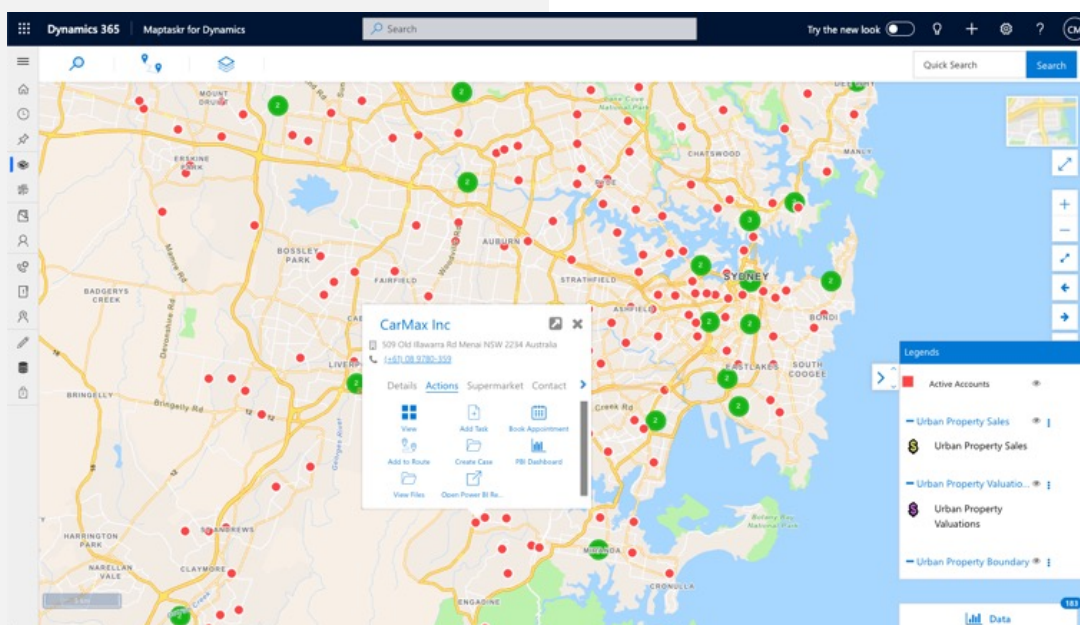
Dynamics 365 Maptaskr for Dynamics

Search

Try the new look

CM

Quick Search

Search

MOUNT DRUITT

ERSKINE PARK

BOSSLEY PARK

BADGERYS CREEK

FAIRFIELD

AUBURN

STRATHFIELD

CHATSWOOD

MANLY

SYDNEY

BONDI

ASHFIELD

EASTLAKES

SOUTH COOGEE

BRINGELLY

Bringelly Rd

LIVERPOOL

HARRINGTON PARK

NARELLAN VALE

CLAYMORE

ENGADINE

MENANGLE

CRONULLA

MIRANDA

Botany Bay National Park

Lane Cove National Park

CarMax Inc

509 Old Illawarra Rd Menai NSW 2234 Australia

(+61) 08 9780-359

Details Actions Supermarket Contact

View

Add Task

Book Appointment

Add to Route

Create Case

PBI Dashboard

View Files

Open Power BI Re...

Legends

Active Accounts

Urban Property Sales

Urban Property Sales

Urban Property Valuatio...

Urban Property Valuations

Urban Property Boundary

Data

183